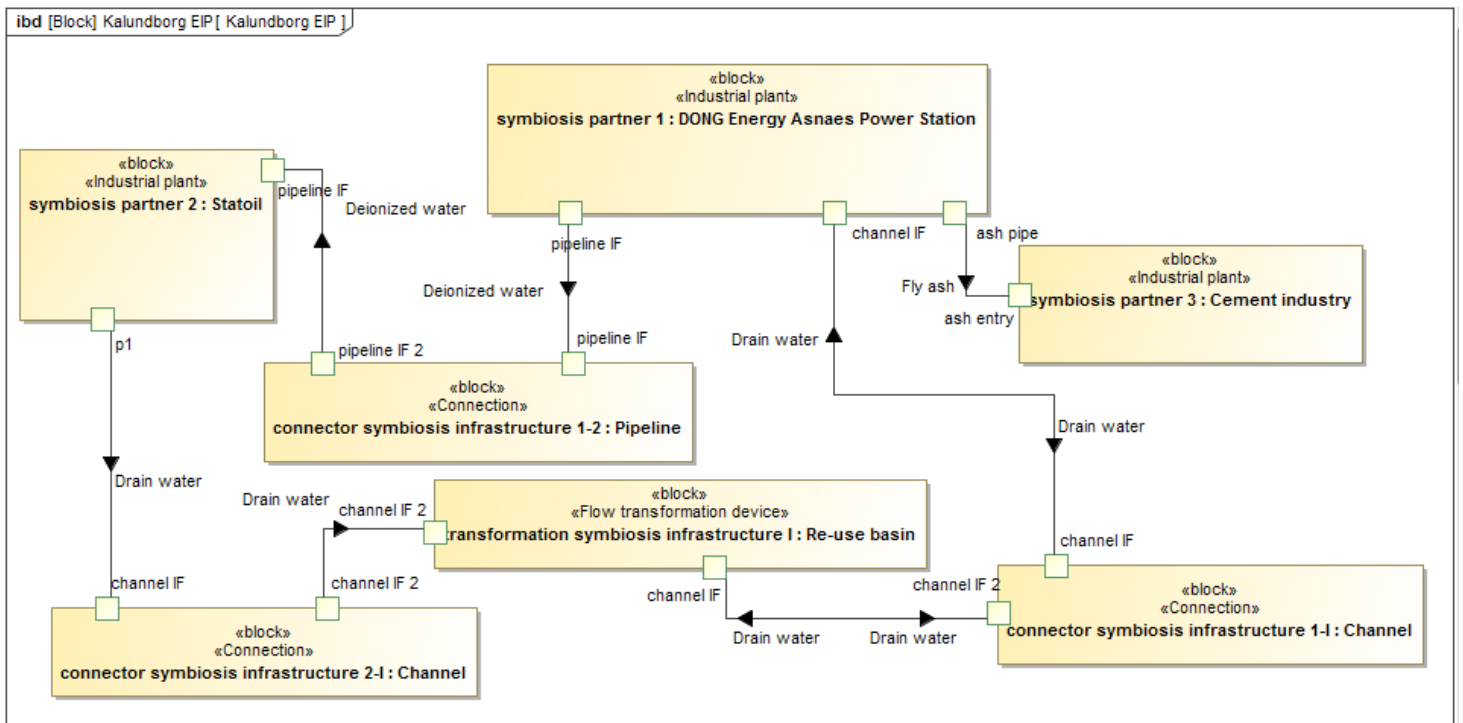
ibd [Block] Kalundborg EIP [ Kalundborg EIP ]

«block»
«Industrial plant»
symbiosis partner 1 : DONG Energy Asnaes Power Station

«block»
«Industrial plant»
symbiosis partner 2 : Statoil

pipeline IF

Deionized water

pipeline IF

channel IF

ash pipe

«block»
«Industrial plant»
symbiosis partner 3 : Cement industry

Fly ash

ash entry

Deionized water

pipeline IF

Drain water

p1

pipeline IF 2

«block»
«Connection»
connector symbiosis infrastructure 1-2 : Pipeline

Drain water

Drain water

Drain water

channel IF 2

«block»
«Flow transformation device»
transformation symbiosis infrastructure I : Re-use basin

channel IF

channel IF

channel IF 2

channel IF

channel IF 2

«block»
«Connection»
connector symbiosis infrastructure 1-I : Channel

Drain water

Drain water

«block»
«Connection»
connector symbiosis infrastructure 2-I : Channel